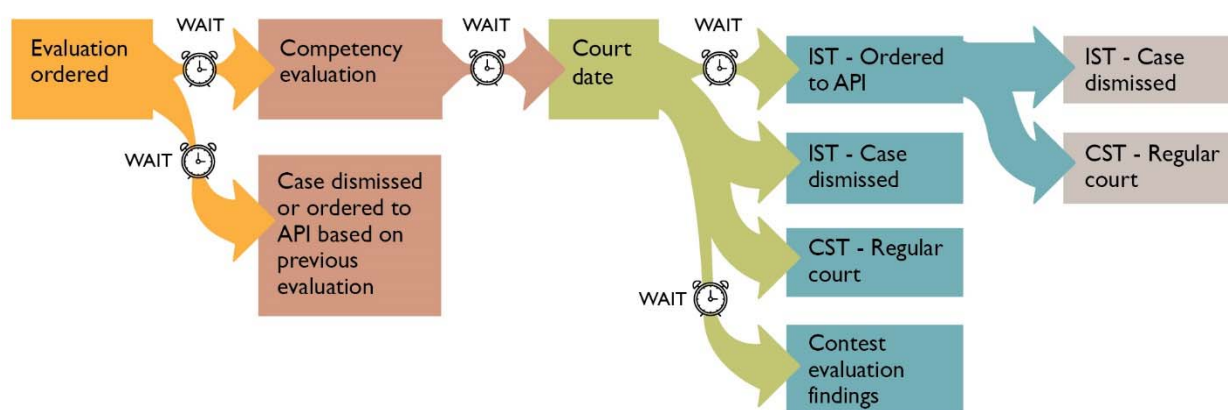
Evaluation ordered

WAIT

Competency evaluation

WAIT

Court date

WAIT

IST - Ordered to API

IST - Case dismissed

CST - Regular court

WAIT

Case dismissed or ordered to API based on previous evaluation

IST - Case dismissed

CST - Regular court

WAIT

Contest evaluation findings